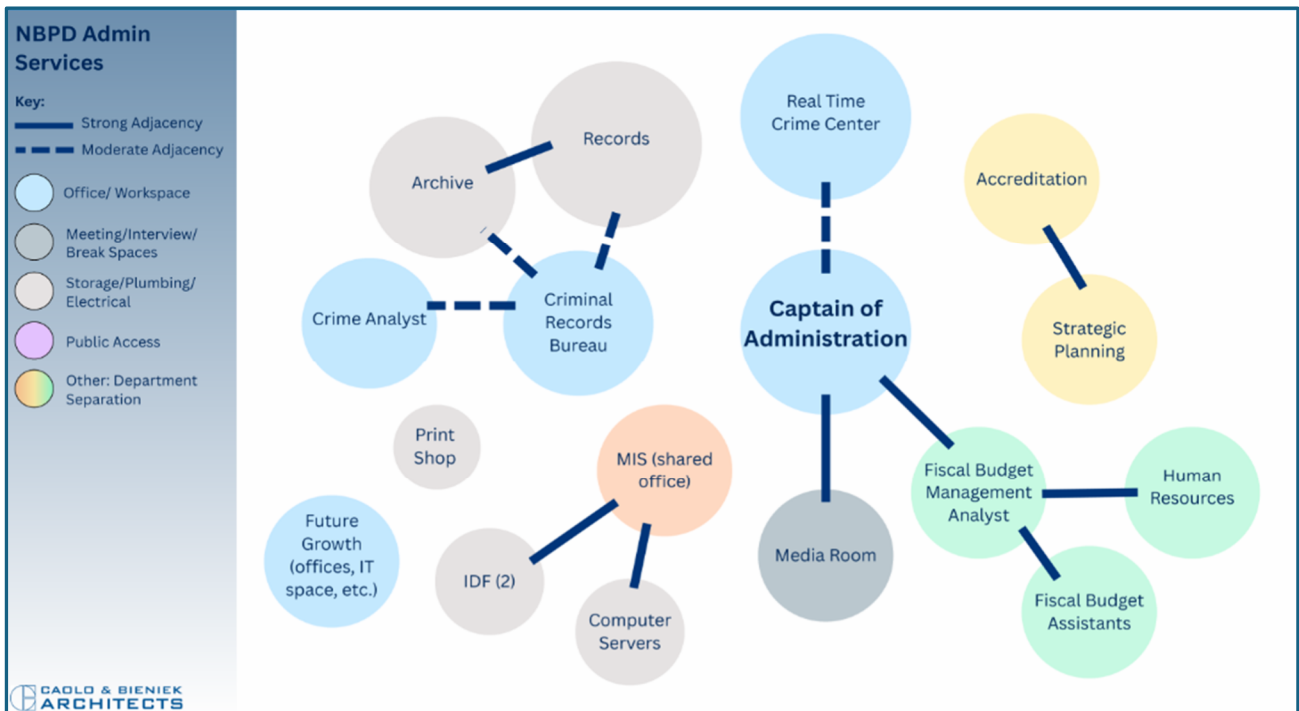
NBPD Admin Services

Key:
Strong Adjacency
Moderate Adjacency
Office/ Workspace
Meeting/Interview/ Break Spaces
Storage/Plumbing/ Electrical
Public Access
Other: Department Separation

Records
Archive
Crime Analyst
Criminal Records Bureau
Real Time Crime Center
Captain of Administration
Accreditation
Strategic Planning
Print Shop
MIS (shared office)
Future Growth (offices, IT space, etc.)
IDF (2)
Computer Servers
Media Room
Fiscal Budget Management Analyst
Human Resources
Fiscal Budget Assistants

CAOLO & BIENIEK ARCHITECTS